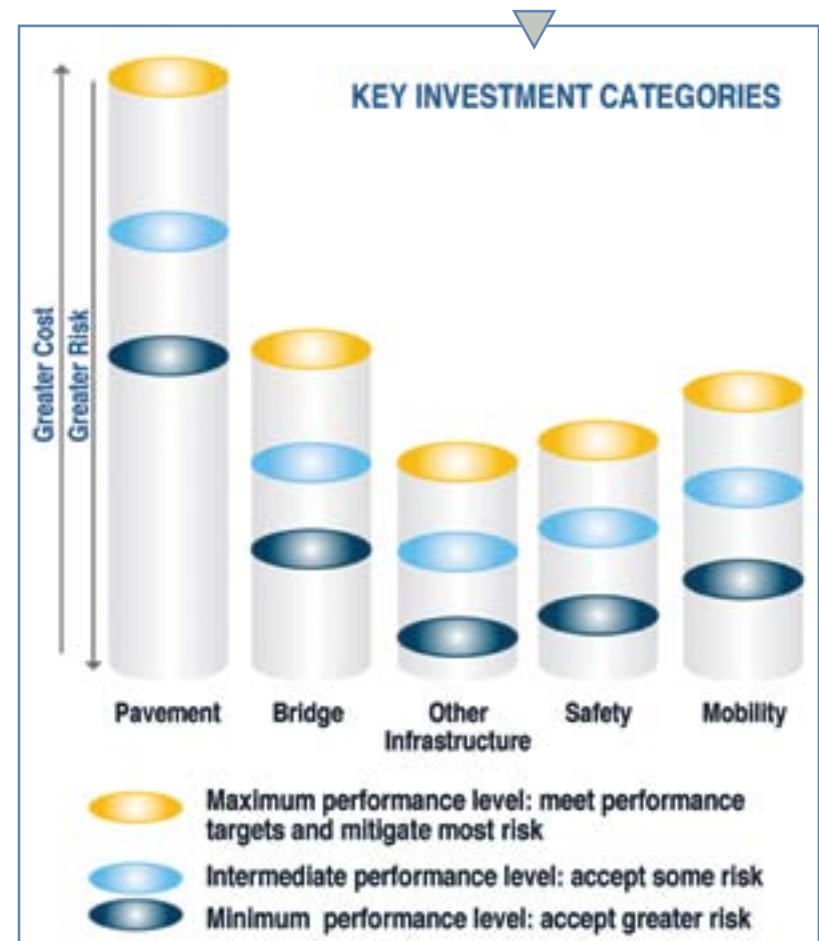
KEY INVESTMENT CATEGORIES

Greater Cost
Greater Risk

Pavement
Bridge
Other Infrastructure
Safety
Mobility

Maximum performance level: meet performance targets and mitigate most risk

Intermediate performance level: accept some risk

Minimum performance level: accept greater risk